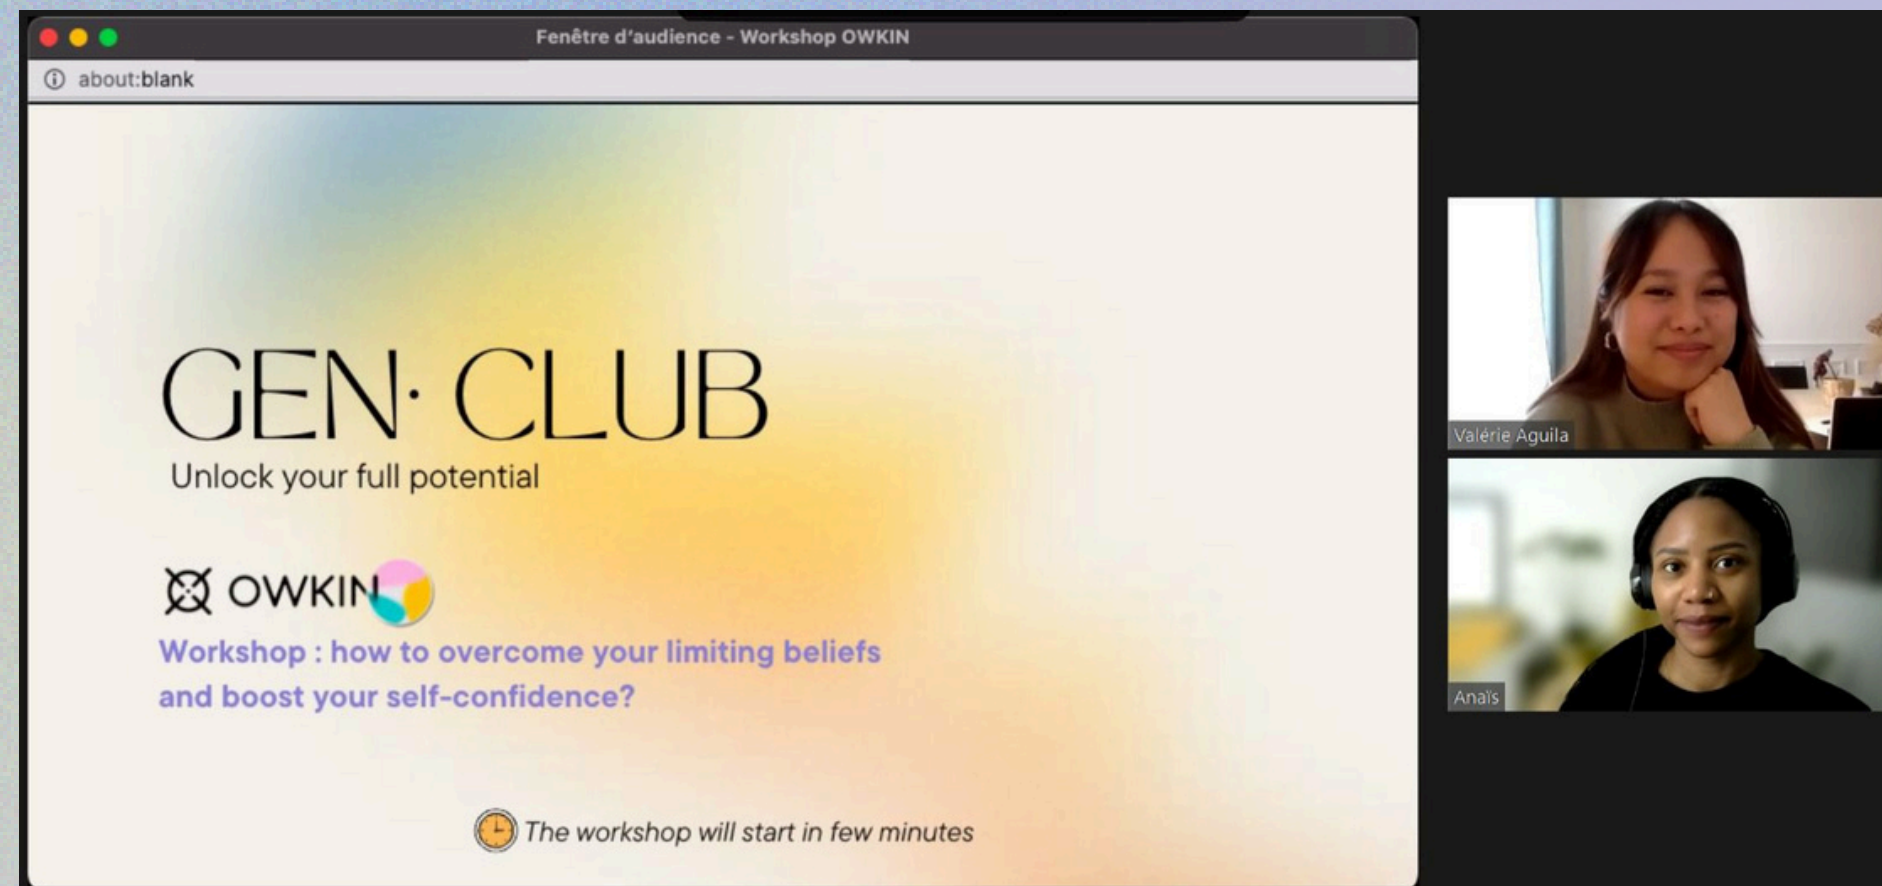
Fenêtre d'audience - Workshop OWKIN

about:blank

GEN· CLUB

Unlock your full potential

OWKIN

Workshop : how to overcome your limiting beliefs and boost your self-confidence?

The workshop will start in few minutes

Valérie Aguila

Anaïs